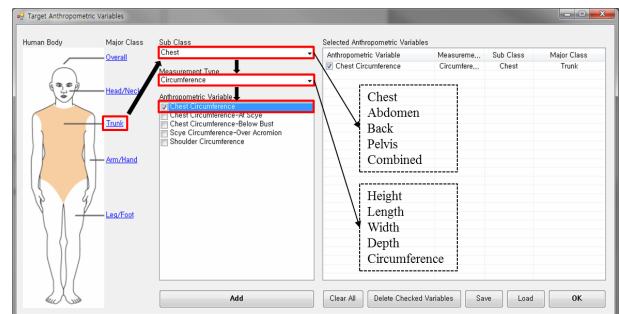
Target Anthropometric Variables

Human Body

Major Class

Overall

Head/Neck

Trunk

Arm/Hand

Leg/Foot

Sub Class

Chest

Measurement Type

Circumference

Anthropometric Variable

Chest Circumference
Chest Circumference-At Scye
Chest Circumference-Below Bust
Scye Circumference-Over Acromion
Shoulder Circumference

Add

Selected Anthropometric Variables

| Anthropometric Variable | Measureme... | Sub Class | Major Class |
|---|---|---|---|
| Chest Circumference | Circumfere... | Chest | Trunk |

Chest
Abdomen
Back
Pelvis
Combined

Height
Length
Width
Depth
Circumference

Clear All

Delete Checked Variables

Save

Load

OK